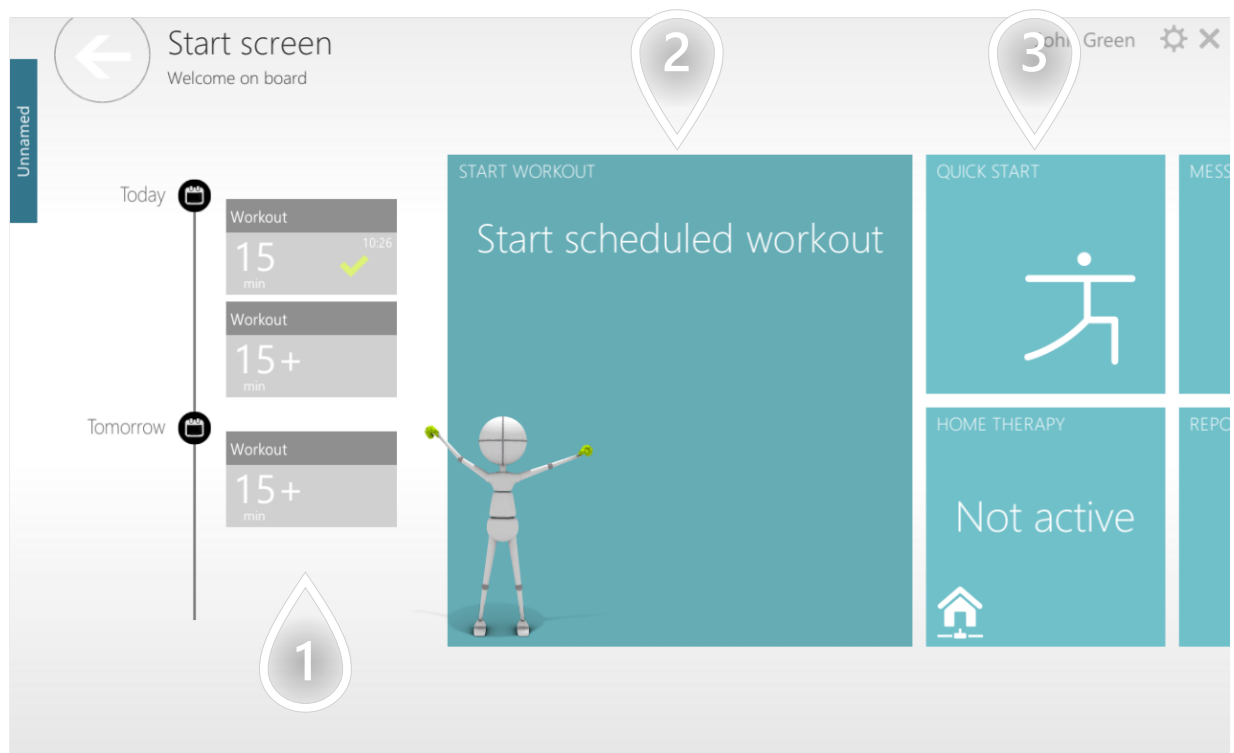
Start screen
Welcome on board

Unnamed

ohn Green

2

3

Today

Workout
15
min
10:26

Workout
15+
min

Tomorrow

Workout
15+
min

1

START WORKOUT
Start scheduled workout

QUICK START

MESS

HOME THERAPY
Not active

REPO